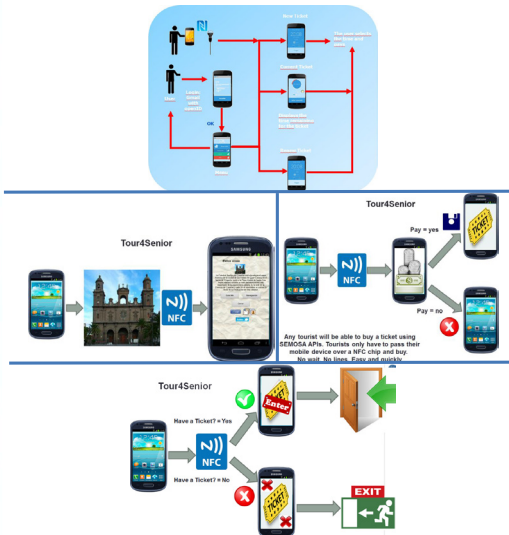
New Ticket

OK

Tour4Senior

NFC

SAMSUNG

Tour4Senior

Pay = yes

TICKET

NFC

Pay = no

Any tourist will be able to buy a ticket using SEMOSA APIs. Tourists only have to pass their mobile device over a NFC chip and buy. No wait. No lines. Easy and quickly.

Tour4Senior

Have a Ticket? = Yes

Enter

NFC

Have a Ticket? = No

TICKET

EXIT